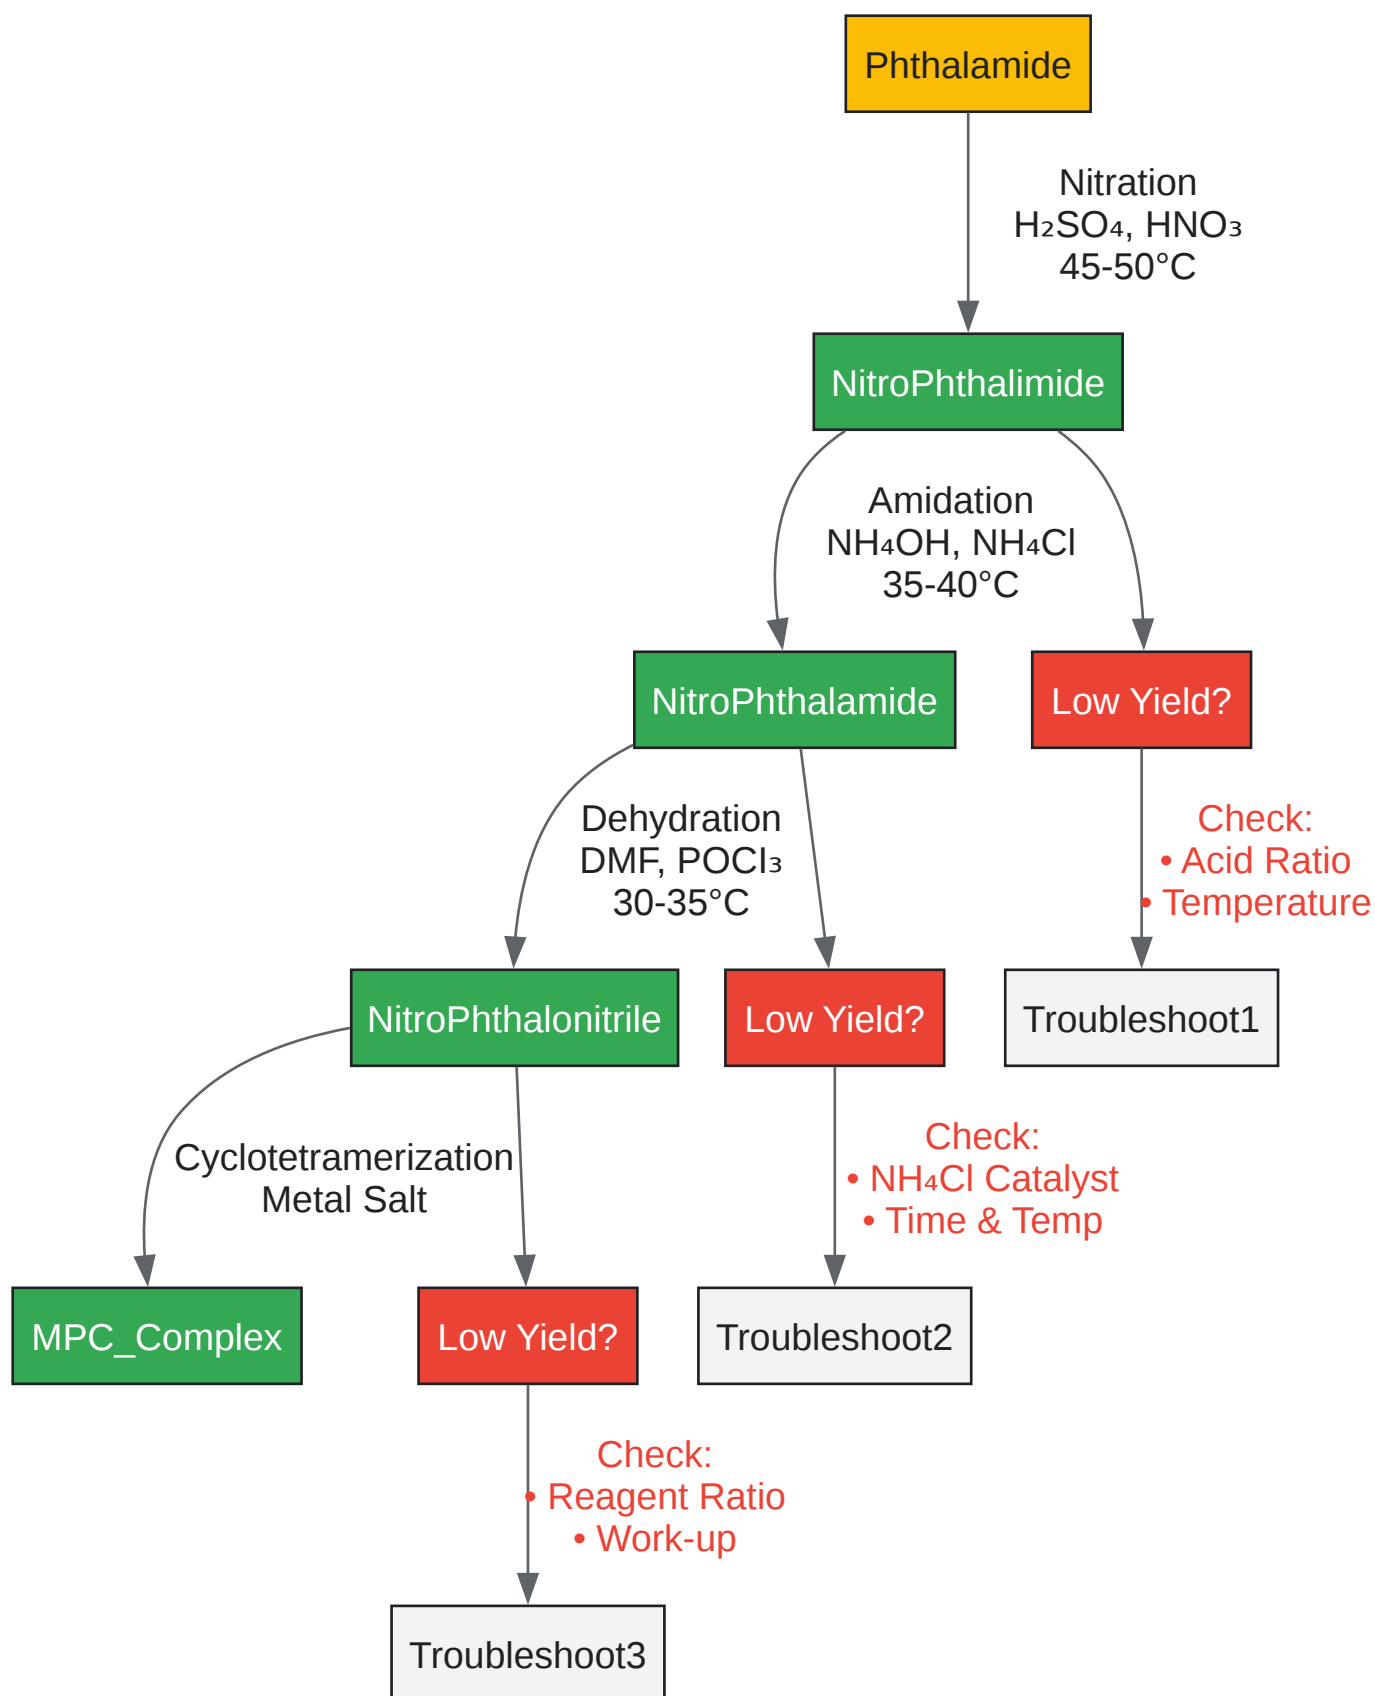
Phthalamide

Nitration
$H_2SO_4$, $HNO_3$
45-50°C

NitroPhthalimide

Amidation
$NH_4OH$, $NH_4Cl$
35-40°C

NitroPhthalamide

Low Yield?

Check:
• Acid Ratio
• Temperature

Dehydration
DMF, $POCl_3$
30-35°C

NitroPhthalonitrile

Low Yield?

Troubleshoot1

Check:
• $NH_4Cl$ Catalyst
• Time & Temp

Cyclotetramerization
Metal Salt

MPC_Complex

Low Yield?

Troubleshoot2

Check:
• Reagent Ratio
• Work-up

Troubleshoot3